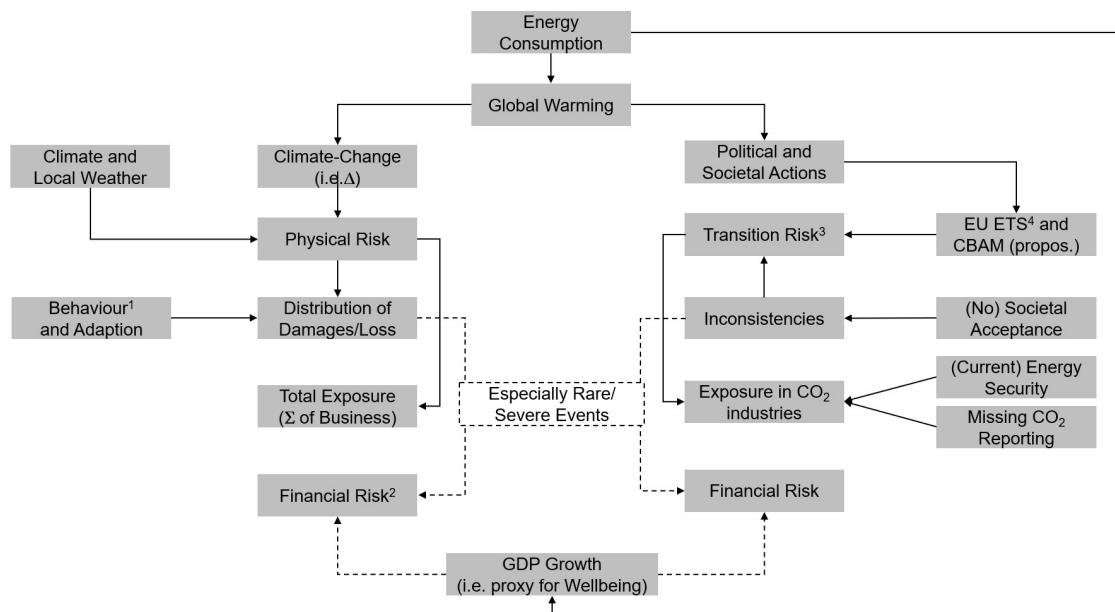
Energy Consumption

Global Warming

Climate and Local Weather

Climate-Change (i.e.$\Delta$)

Political and Societal Actions

Physical Risk

Transition Risk$^3$

EU ETS$^4$ and CBAM (propos.)

Behaviour$^1$ and Adaption

Distribution of Damages/Loss

Inconsistencies

(No) Societal Acceptance

(Current) Energy Security

Total Exposure ($\Sigma$ of Business)

Especially Rare/ Severe Events

Exposure in $CO_2$ industries

Missing $CO_2$ Reporting

Financial Risk$^2$

Financial Risk

GDP Growth (i.e. proxy for Wellbeing)